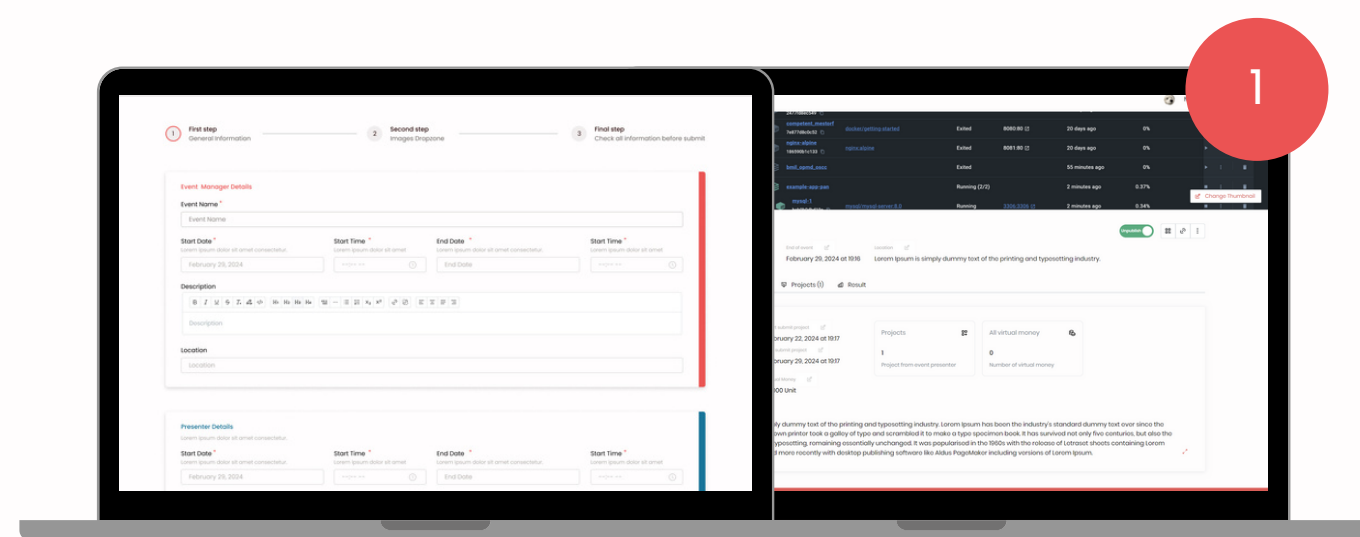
1

1 First step
General information

2 Second step
Images Dropzone

3 Final step
Check all information before submit

Event Manager Details

Event Name *
Event Name

Start Date *
Lorem ipsum dolor sit amet consectetur.
February 20, 2024

Start Time *
Lorem ipsum dolor sit amet

End Date *
Lorem ipsum dolor sit amet
End Date

Start Time *
Lorem ipsum dolor sit amet

Description
Description

Location
Location

Presenter Details
Lorem ipsum dolor sit amet consectetur.

Start Date *
Lorem ipsum dolor sit amet consectetur.
February 20, 2024

Start Time *
Lorem ipsum dolor sit amet

End Date *
Lorem ipsum dolor sit amet
End Date

Start Time *
Lorem ipsum dolor sit amet

| competent_montalf | docker/getting-started | Exited | 8080:80 | 20 days ago | 0% |
|---|---|---|---|---|---|
| nginx-alpine | nginx:alpine | Exited | 8081:80 | 20 days ago | 0% |
| bmd_spmd_secc | | Exited | | 55 minutes ago | 0% |
| example-app-pos | | Running (2/2) | | 2 minutes ago | 0.37% |
| mysql-1 | mysql/mysql-server:8.0 | Running | 3306:3306 | 2 minutes ago | 0.34% |

Change Thumbnail

Unpublish

End of event
February 20, 2024 at 19:16

Location
Lorem Ipsum is simply dummy text of the printing and typesetting industry.

Projects (1)    Result

submit project
ebruary 22, 2024 at 19:17
ebruary 29, 2024 at 19:17
00 Unit

Projects
1
Project from event presenter

All virtual money
0
Number of virtual money

ly dummy text of the printing and typesetting industry. Lorem Ipsum has been the industry's standard dummy text ever since the own printer took a galley of type and scrambled it to make a type specimen book. It has survived not only five centuries, but also the ypesetting, remaining essentially unchanged. It was popularised in the 1960s with the release of Letraset sheets containing Lorem d more recently with desktop publishing software like Aldus PageMaker including versions of Lorem Ipsum.